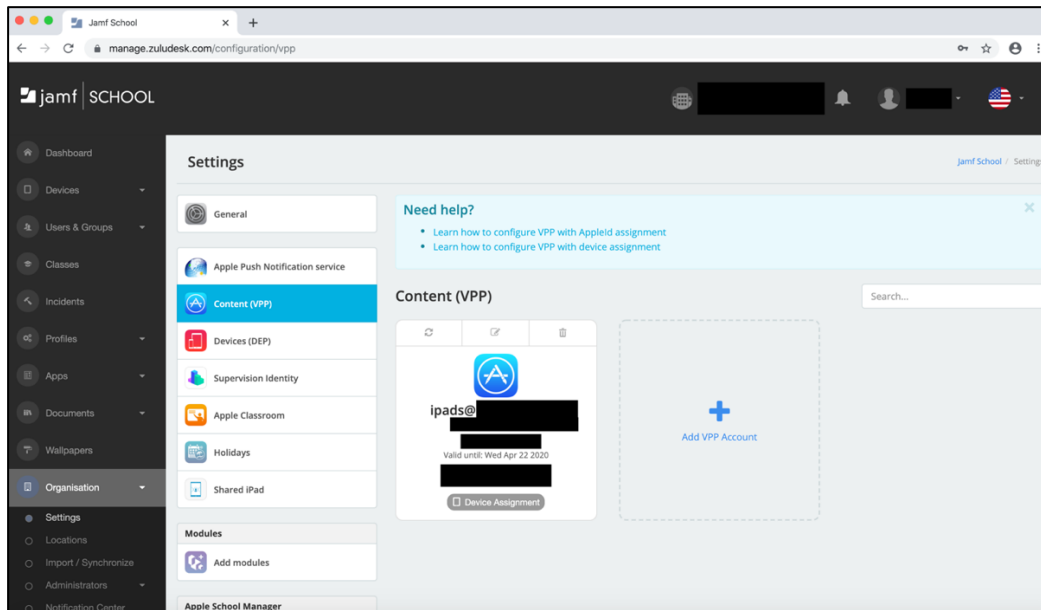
Jamf School

manage.zuludesk.com/configuration/vpp

jamf | SCHOOL

Dashboard
Devices
Users & Groups
Classes
Incidents
Profiles
Apps
Documents
Wallpapers
Organisation
Settings
Locations
Import / Synchronize
Administrators
Notification Center

Settings

Jamf School / Settings

General
Apple Push Notification service
Content (VPP)
Devices (DEP)
Supervision Identity
Apple Classroom
Holidays
Shared iPad

Modules
Add modules

Apple School Manager

Need help?
• Learn how to configure VPP with AppleId assignment
• Learn how to configure VPP with device assignment

Content (VPP)

Search...

ipads@
Valid until: Wed Apr 22 2020
Device Assignment

Add VPP Account